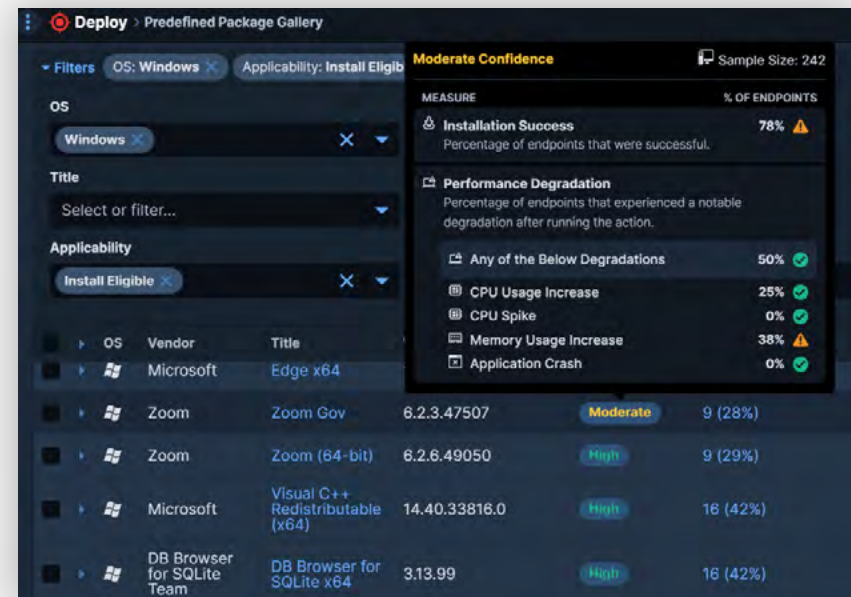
Deploy > Predefined Package Gallery

Filters OS: Windows Applicability: Install Eligib

OS

Windows

Title

Select or filter...

Applicability

Install Eligible

| | OS | Vendor | Title | | | |
|---|---|---|---|---|---|---|
| | | Microsoft | Edge x64 | | | |
| | | Zoom | Zoom Gov | 6.2.3.47507 | Moderate | 9 (28%) |
| | | Zoom | Zoom (64-bit) | 6.2.6.49050 | High | 9 (29%) |
| | | Microsoft | Visual C++ Redistributable (x64) | 14.40.33816.0 | High | 16 (42%) |
| | | DB Browser for SQLite Team | DB Browser for SQLite x64 | 3.13.99 | High | 16 (42%) |

Moderate Confidence

Sample Size: 242

| MEASURE | % OF ENDPOINTS |
|---|---|
| Installation Success<br>Percentage of endpoints that were successful. | 78% |
| Performance Degradation<br>Percentage of endpoints that experienced a notable degradation after running the action. | |
| Any of the Below Degradations | 50% |
| CPU Usage Increase | 25% |
| CPU Spike | 0% |
| Memory Usage Increase | 38% |
| Application Crash | 0% |